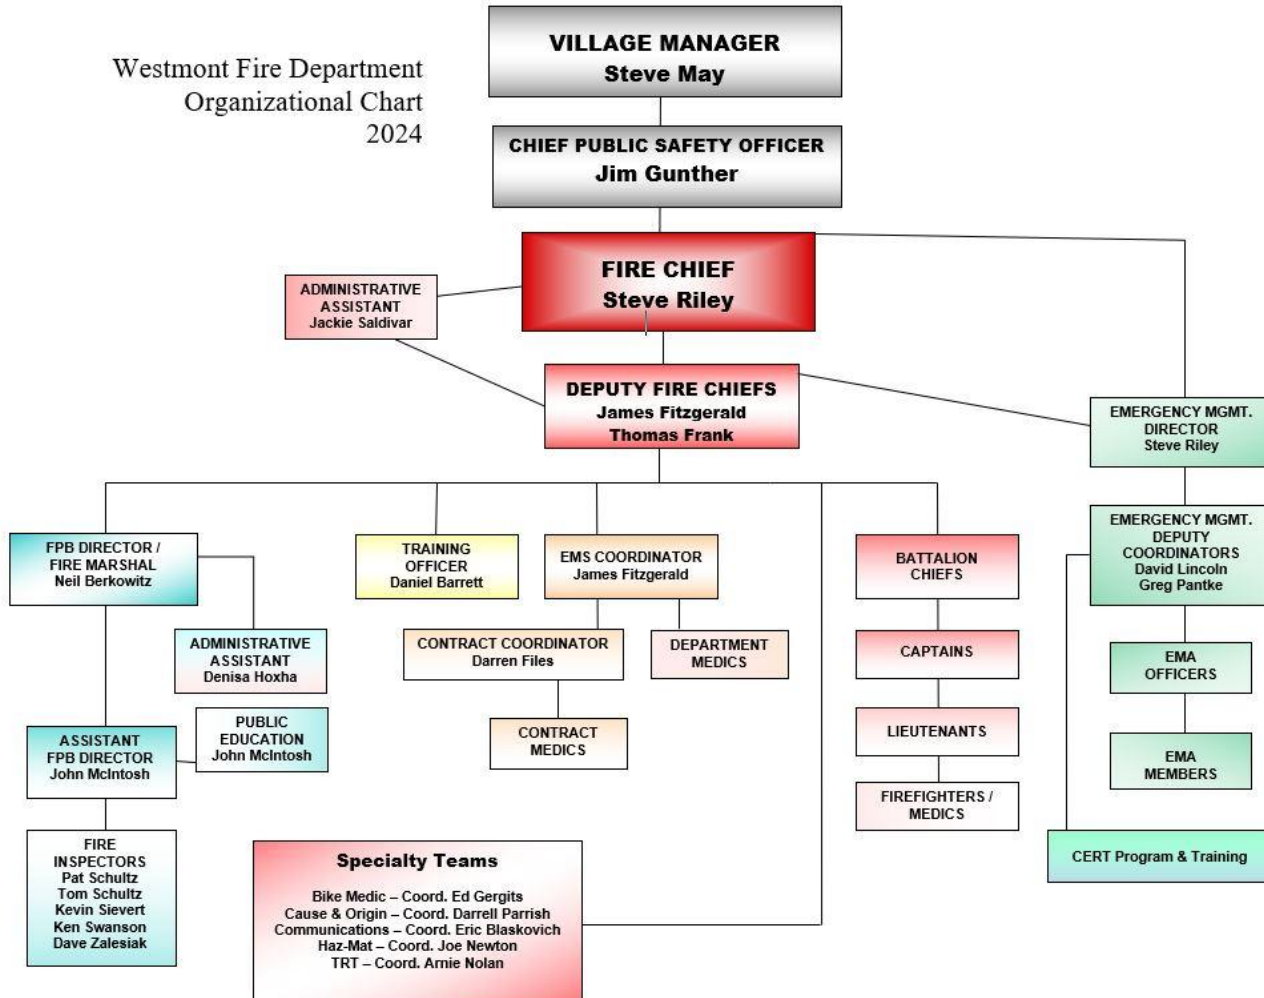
Westmont Fire Department
Organizational Chart
2024

VILLAGE MANAGER
Steve May

CHIEF PUBLIC SAFETY OFFICER
Jim Gunther

FIRE CHIEF
Steve Riley

ADMINISTRATIVE ASSISTANT
Jackie Saldivar

DEPUTY FIRE CHIEFS
James Fitzgerald
Thomas Frank

EMERGENCY MGMT. DIRECTOR
Steve Riley

EMERGENCY MGMT. DEPUTY COORDINATORS
David Lincoln
Greg Pantke

EMA OFFICERS

EMA MEMBERS

CERT Program & Training

FPB DIRECTOR / FIRE MARSHAL
Neil Berkowitz

ADMINISTRATIVE ASSISTANT
Denisa Hoxha

PUBLIC EDUCATION
John McIntosh

ASSISTANT FPB DIRECTOR
John McIntosh

FIRE INSPECTORS
Pat Schultz
Tom Schultz
Kevin Sievert
Ken Swanson
Dave Zalesiak

TRAINING OFFICER
Daniel Barrett

EMS COORDINATOR
James Fitzgerald

CONTRACT COORDINATOR
Darren Files

DEPARTMENT MEDICS

CONTRACT MEDICS

BATTALION CHIEFS

CAPTAINS

LIEUTENANTS

FIREFIGHTERS / MEDICS

Specialty Teams
Bike Medic – Coord. Ed Gergits
Cause & Origin – Coord. Darrell Parrish
Communications – Coord. Eric Blaskovich
Haz-Mat – Coord. Joe Newton
TRT – Coord. Arnie Nolan